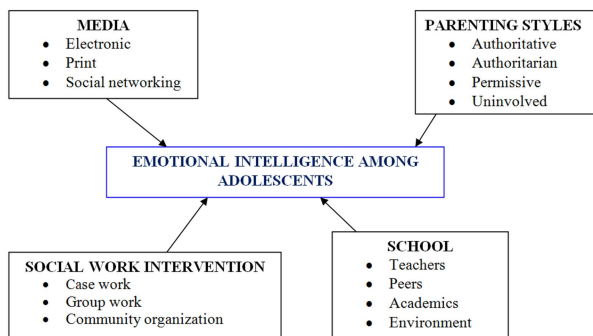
MEDIA
- Electronic
- Print
- Social networking

PARENTING STYLES
- Authoritative
- Authoritarian
- Permissive
- Uninvolved

EMOTIONAL INTELLIGENCE AMONG ADOLESCENTS

SOCIAL WORK INTERVENTION
- Case work
- Group work
- Community organization

SCHOOL
- Teachers
- Peers
- Academics
- Environment